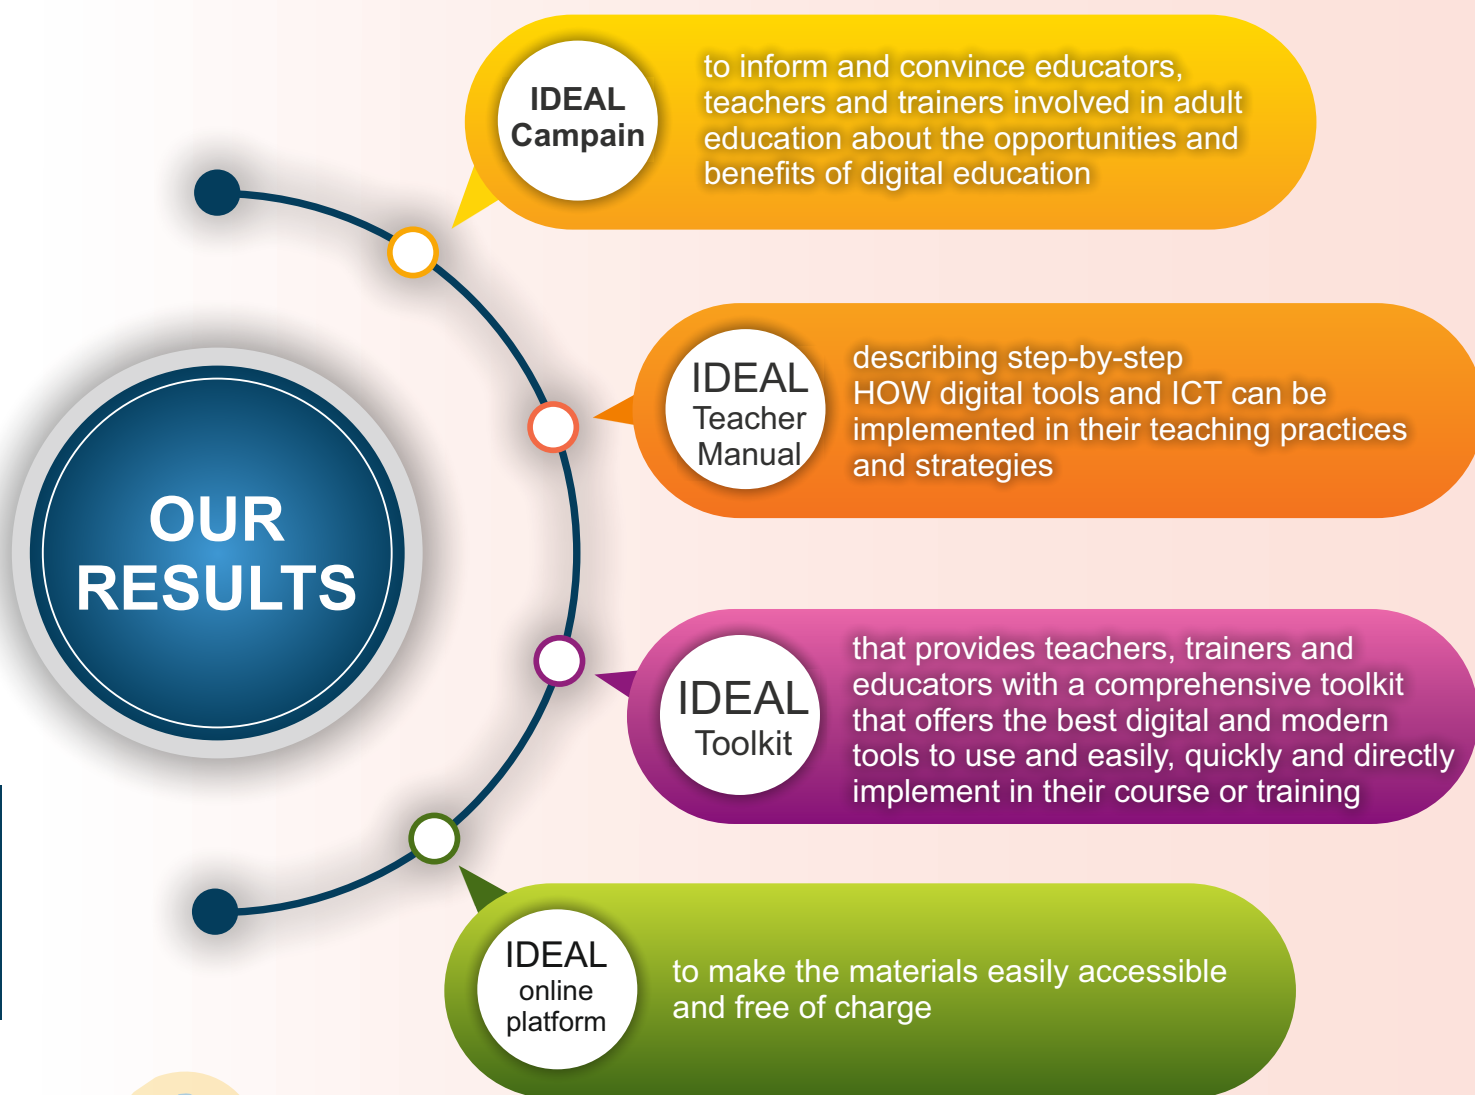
OUR RESULTS

IDEAL Campain

to inform and convince educators, teachers and trainers involved in adult education about the opportunities and benefits of digital education

IDEAL Teacher Manual

describing step-by-step
HOW digital tools and ICT can be implemented in their teaching practices and strategies

IDEAL Toolkit

that provides teachers, trainers and educators with a comprehensive toolkit that offers the best digital and modern tools to use and easily, quickly and directly implement in their course or training

IDEAL online platform

to make the materials easily accessible and free of charge